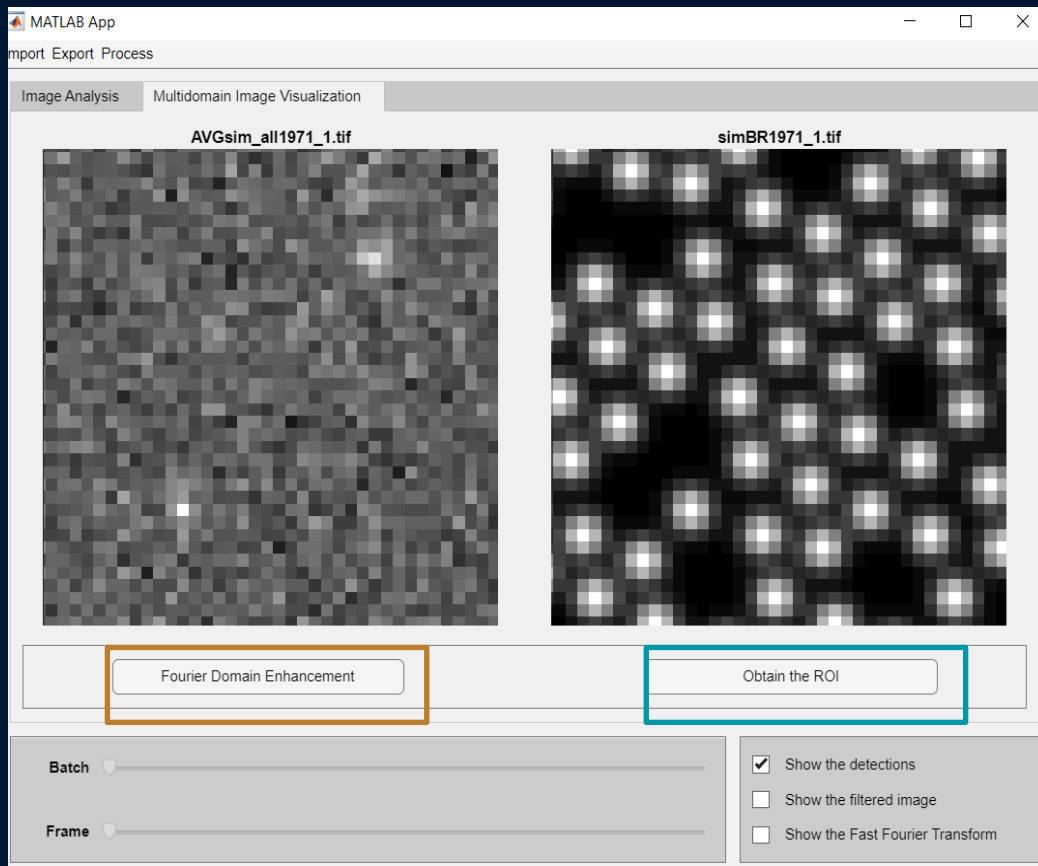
MATLAB App

mport Export Process

Image Analysis | Multidomain Image Visualization

AVGsim_all1971_1.tif

simBR1971_1.tif

Fourier Domain Enhancement

Obtain the ROI

Batch

Frame

Show the detections

Show the filtered image

Show the Fast Fourier Transform